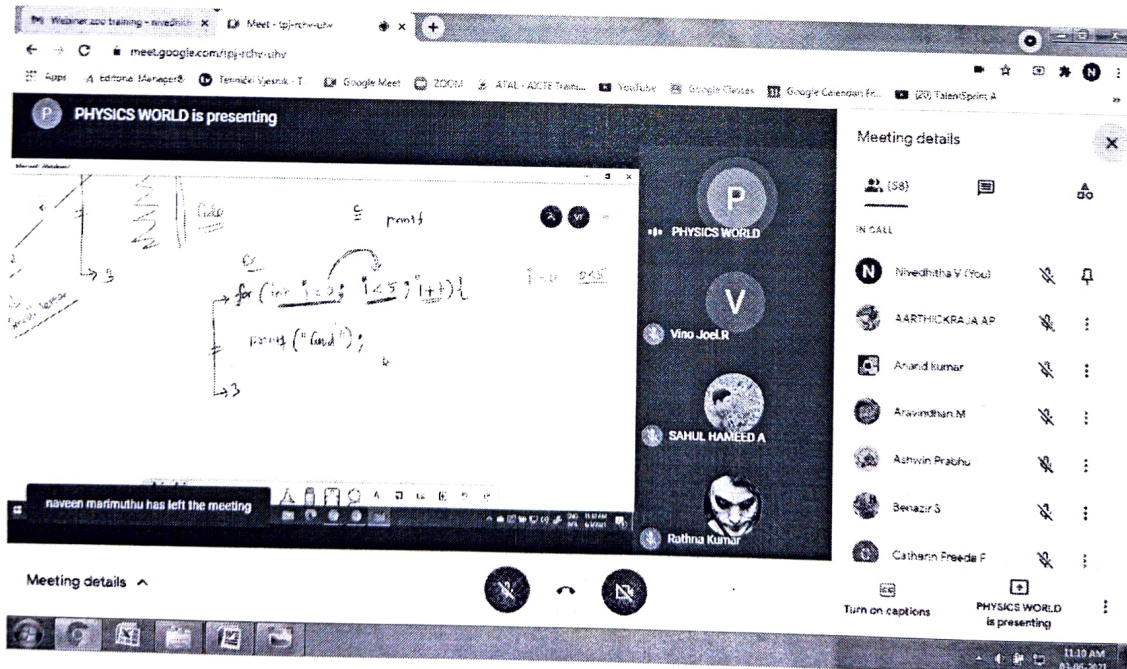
Webinar zoo training - nivedhi... Meet - tpj-rchr-uhv

meet.google.com/tpj-rchr-uhv

Apps Editorial Manager® Tehnički Vjesnik - T Google Meet ZOOM ATAL - AICTE Traini... YouTube Google Classes Google Calendar Fr... (20) TalentSprint A

PHYSICS WORLD is presenting

C printf

C

for (int i=5; i<5; i++){

printf ("Good");

}

i=0 0<5

PHYSICS WORLD

Vino Joel.R

SAHUL HAMEED A

Rathna Kumar

naveen marimuthu has left the meeting

Meeting details

(58)

IN CALL

Nivedhitha V (You)

AARTHICKRAJA AP

Anand kumar

Aravindhan M

Ashwin Prabhu

Benazir S

Catherin Freeda F

Turn on captions

PHYSICS WORLD is presenting

Meeting details

11:10 AM